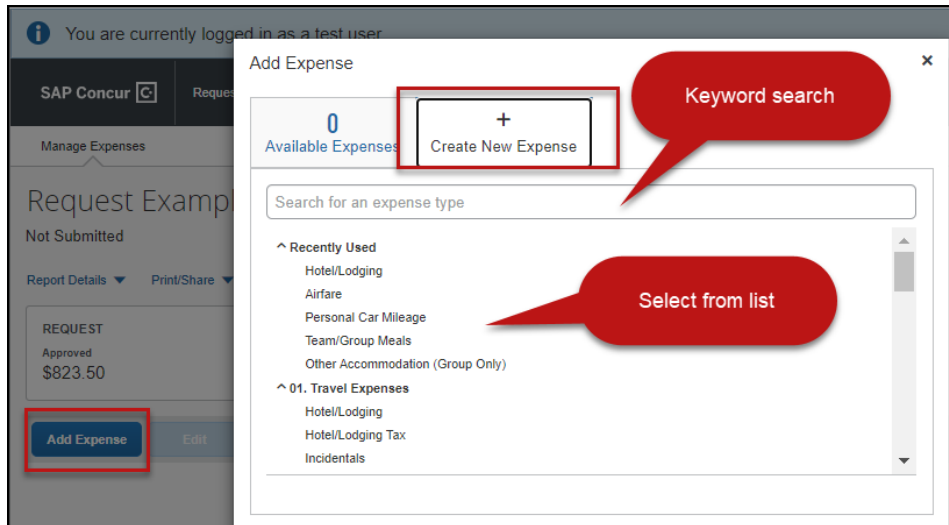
You are currently logged in as a test user

SAP Concur

Reques

Manage Expenses

Request Exampl

Not Submitted

Report Details ▼ Print/Share ▼

REQUEST

Approved

$823.50

Add Expense

Edit

Add Expense

×

0
Available Expenses

+
Create New Expense

Keyword search

Search for an expense type

^ Recently Used

Hotel/Lodging

Airfare

Personal Car Mileage

Team/Group Meals

Other Accommodation (Group Only)

^ 01. Travel Expenses

Hotel/Lodging

Hotel/Lodging Tax

Incidentals

Select from list